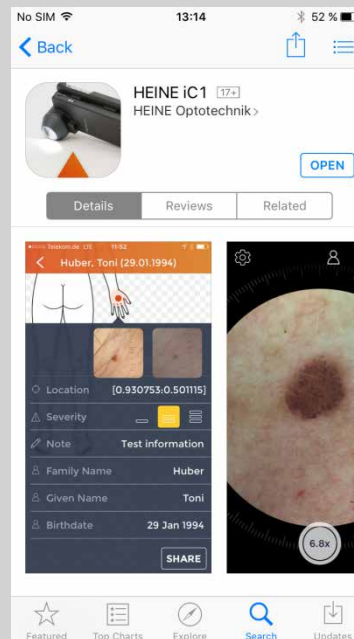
No SIM 13:14 52 %

Back

HEINE iC1 17+
HEINE Optotechnik >

OPEN

Details Reviews Related

Telekom.de LTE 11:52

Huber, Toni (29.01.1994)

Location [0.930753:0.501115]
Severity
Note Test information
Family Name Huber
Given Name Toni
Birthdate 29 Jan 1994

SHARE

6.8x

Featured Top Charts Explore Search Updates